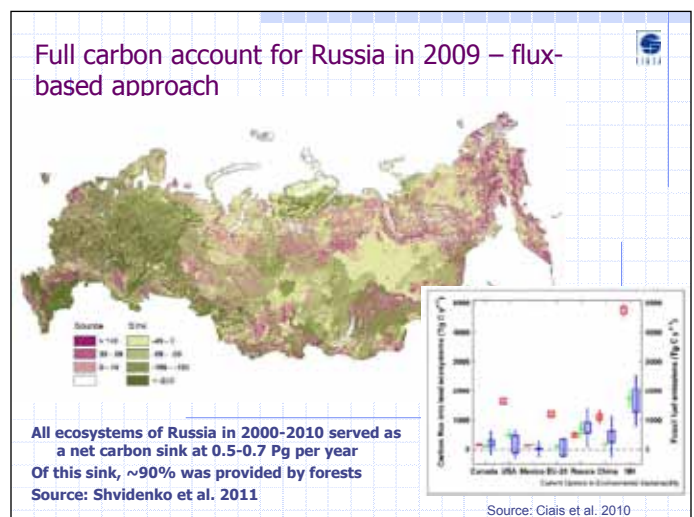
Full carbon account for Russia in 2009 – flux-based approach

IIASA

Source

Sink

All ecosystems of Russia in 2000-2010 served as a net carbon sink at 0.5-0.7 Pg per year
Of this sink, ~90% was provided by forests
Source: Shvidenko et al. 2011

Canada USA Mexico EU-25 Russia China SEA

Source: Ciais et al. 2010